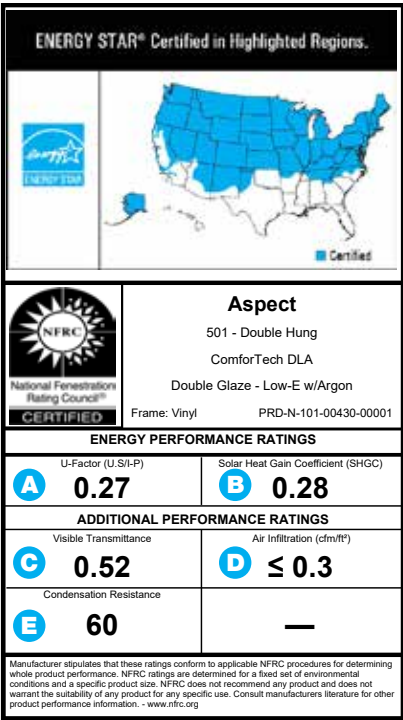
ENERGY STAR® Certified in Highlighted Regions.

energy

ENERGY STAR

Certified

NFRC

National Fenestration Rating Council®

CERTIFIED

Aspect

501 - Double Hung

ComforTech DLA

Double Glaze - Low-E w/Argon

Frame: Vinyl

PRD-N-101-00430-00001

ENERGY PERFORMANCE RATINGS

A

U-Factor (U.S/I-P)

0.27

B

Solar Heat Gain Coefficient (SHGC)

0.28

ADDITIONAL PERFORMANCE RATINGS

C

Visible Transmittance

0.52

D

Air Infiltration (cfm/ft²)

$\leq$ 0.3

E

Condensation Resistance

60

—

Manufacturer stipulates that these ratings conform to applicable NFRC procedures for determining whole product performance. NFRC ratings are determined for a fixed set of environmental conditions and a specific product size. NFRC does not recommend any product and does not warrant the suitability of any product for any specific use. Consult manufacturers literature for other product performance information. - www.nfrc.org